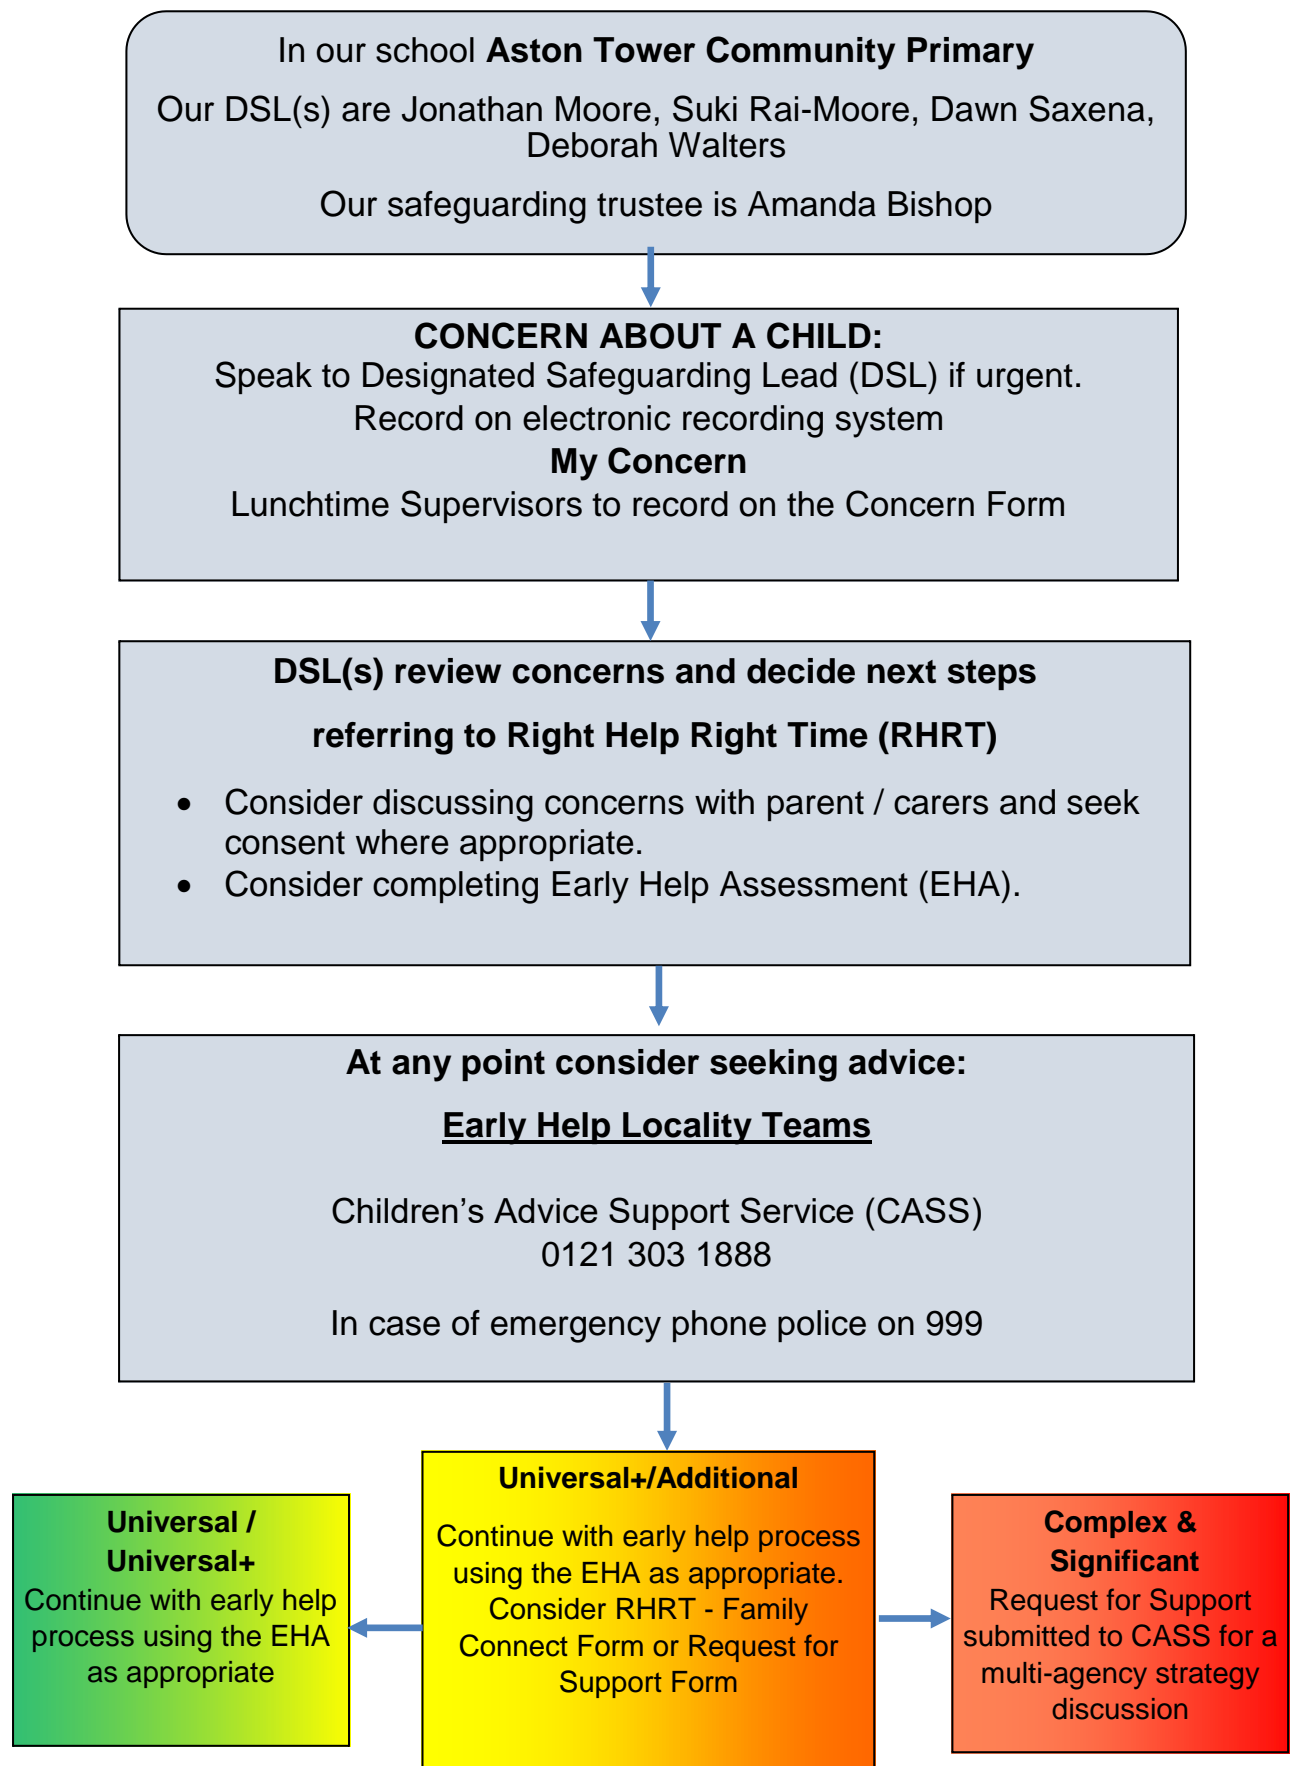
In our school **Aston Tower Community Primary**

Our DSL(s) are Jonathan Moore, Suki Rai-Moore, Dawn Saxena, Deborah Walters

Our safeguarding trustee is Amanda Bishop

**CONCERN ABOUT A CHILD:**
Speak to Designated Safeguarding Lead (DSL) if urgent.
Record on electronic recording system
**My Concern**
Lunchtime Supervisors to record on the Concern Form

**DSL(s) review concerns and decide next steps**

**referring to Right Help Right Time (RHRT)**

- Consider discussing concerns with parent / carers and seek consent where appropriate.
- Consider completing Early Help Assessment (EHA).

**At any point consider seeking advice:**

**Early Help Locality Teams**

Children's Advice Support Service (CASS)
0121 303 1888

In case of emergency phone police on 999

**Universal+/Additional**

Continue with early help process using the EHA as appropriate. Consider RHRT - Family Connect Form or Request for Support Form

**Universal / Universal+**
Continue with early help process using the EHA as appropriate

**Complex & Significant**
Request for Support submitted to CASS for a multi-agency strategy discussion